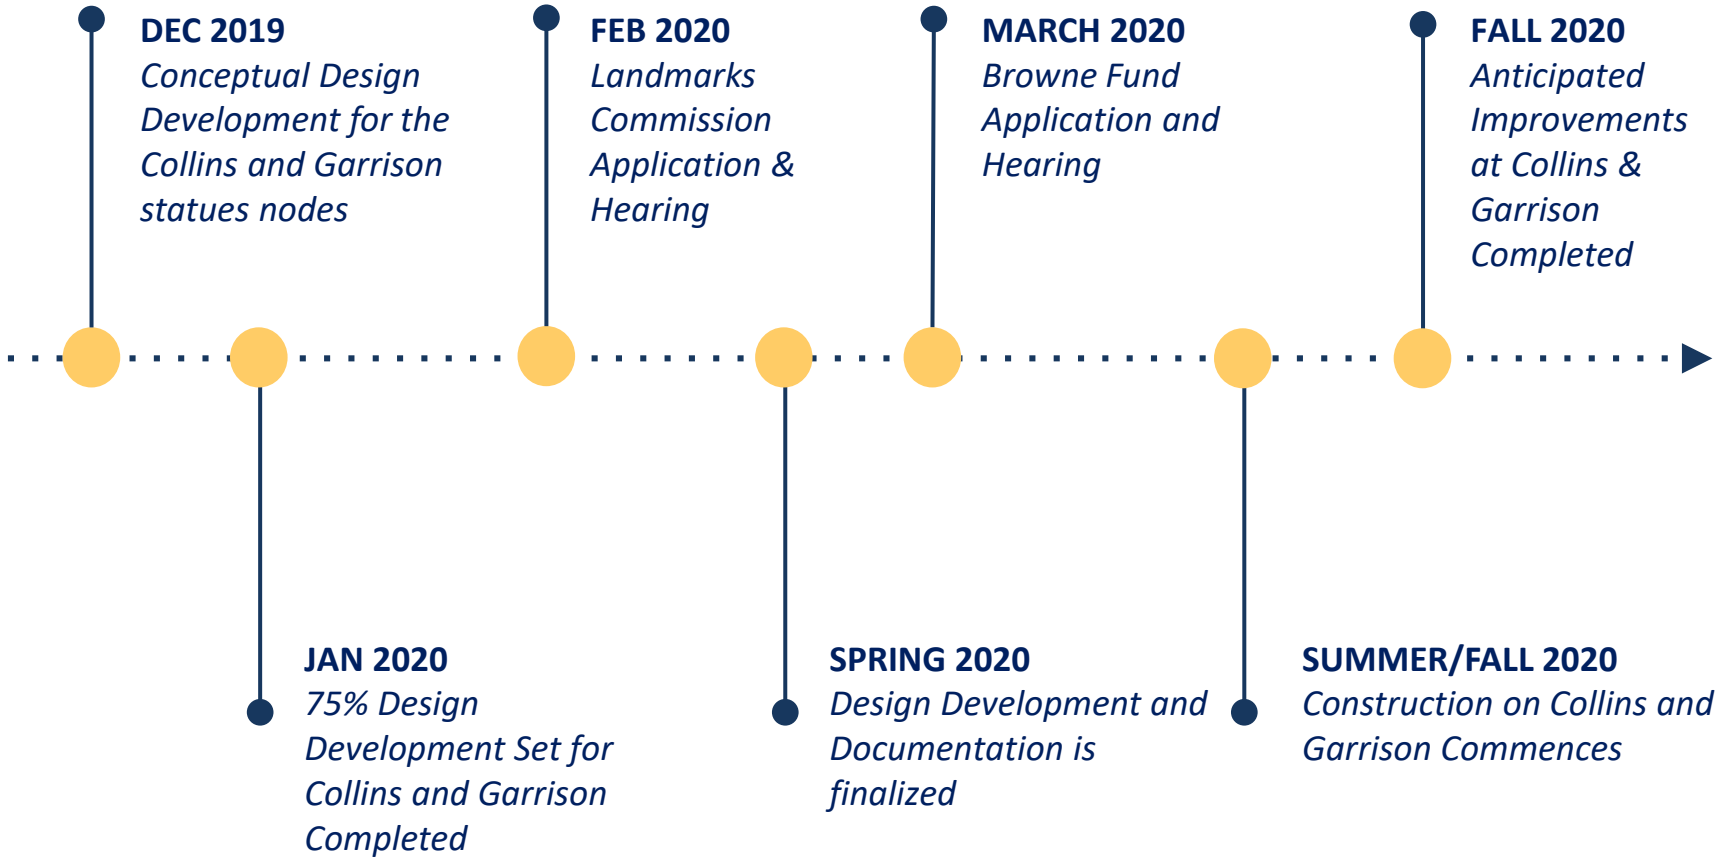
DEC 2019
Conceptual Design Development for the Collins and Garrison statues nodes

JAN 2020
75% Design Development Set for Collins and Garrison Completed

FEB 2020
Landmarks Commission Application & Hearing

SPRING 2020
Design Development and Documentation is finalized

MARCH 2020
Browne Fund Application and Hearing

SUMMER/FALL 2020
Construction on Collins and Garrison Commences

FALL 2020
Anticipated Improvements at Collins & Garrison Completed